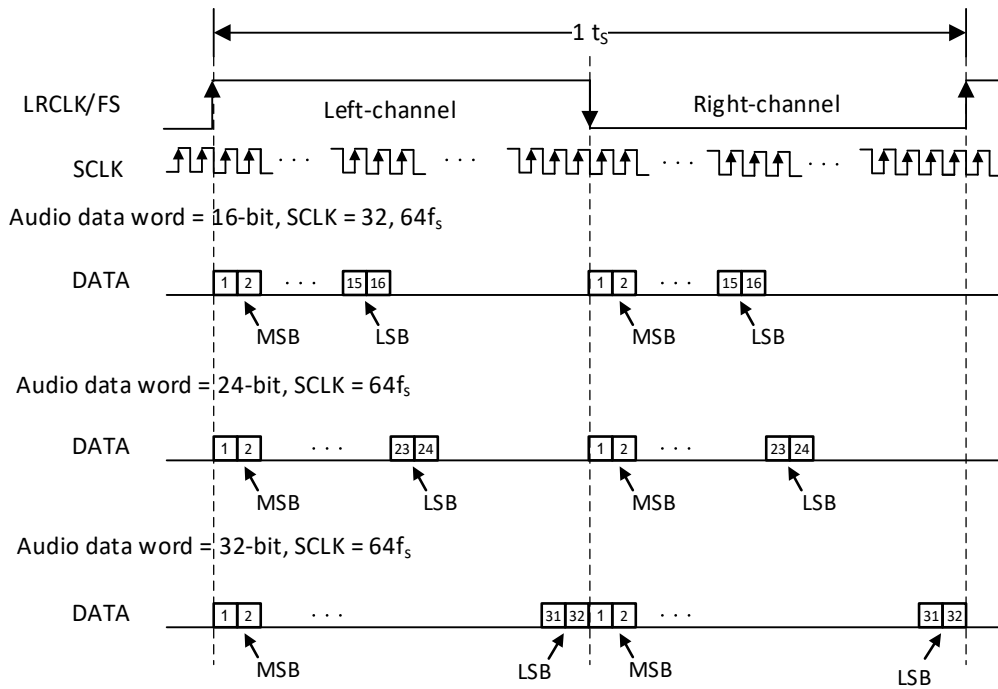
$1\ t_S$

LRCLK/FS

Left-channel

Right-channel

SCLK

· · ·

· · ·

· · ·

· · ·

Audio data word = 16-bit, SCLK = 32, $64f_s$

DATA

1 2 · · · 15 16

1 2 · · · 15 16

MSB LSB MSB LSB

Audio data word = 24-bit, SCLK = $64f_s$

DATA

1 2 · · · 23 24

1 2 · · · 23 24

MSB LSB MSB LSB

Audio data word = 32-bit, SCLK = $64f_s$

DATA

1 2 · · · 31 32

1 2 · · · 31 32

MSB LSB MSB LSB